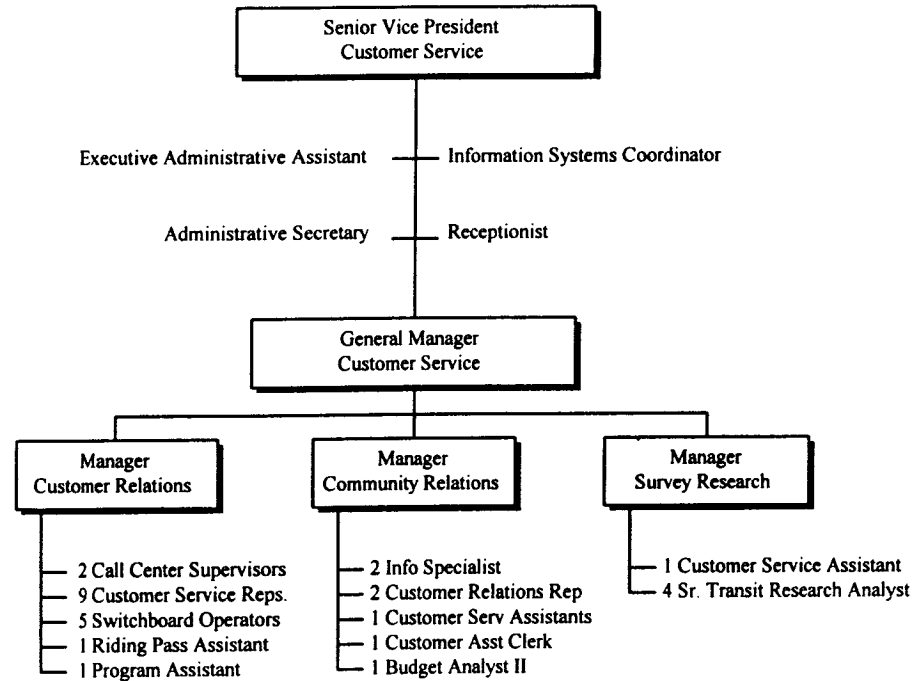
Senior Vice President
Customer Service

Executive Administrative Assistant

Information Systems Coordinator

Administrative Secretary

Receptionist

General Manager
Customer Service

Manager
Customer Relations

2 Call Center Supervisors
9 Customer Service Reps.
5 Switchboard Operators
1 Riding Pass Assistant
1 Program Assistant

Manager
Community Relations

2 Info Specialist
2 Customer Relations Rep
1 Customer Serv Assistants
1 Customer Asst Clerk
1 Budget Analyst II

Manager
Survey Research

1 Customer Service Assistant
4 Sr. Transit Research Analyst